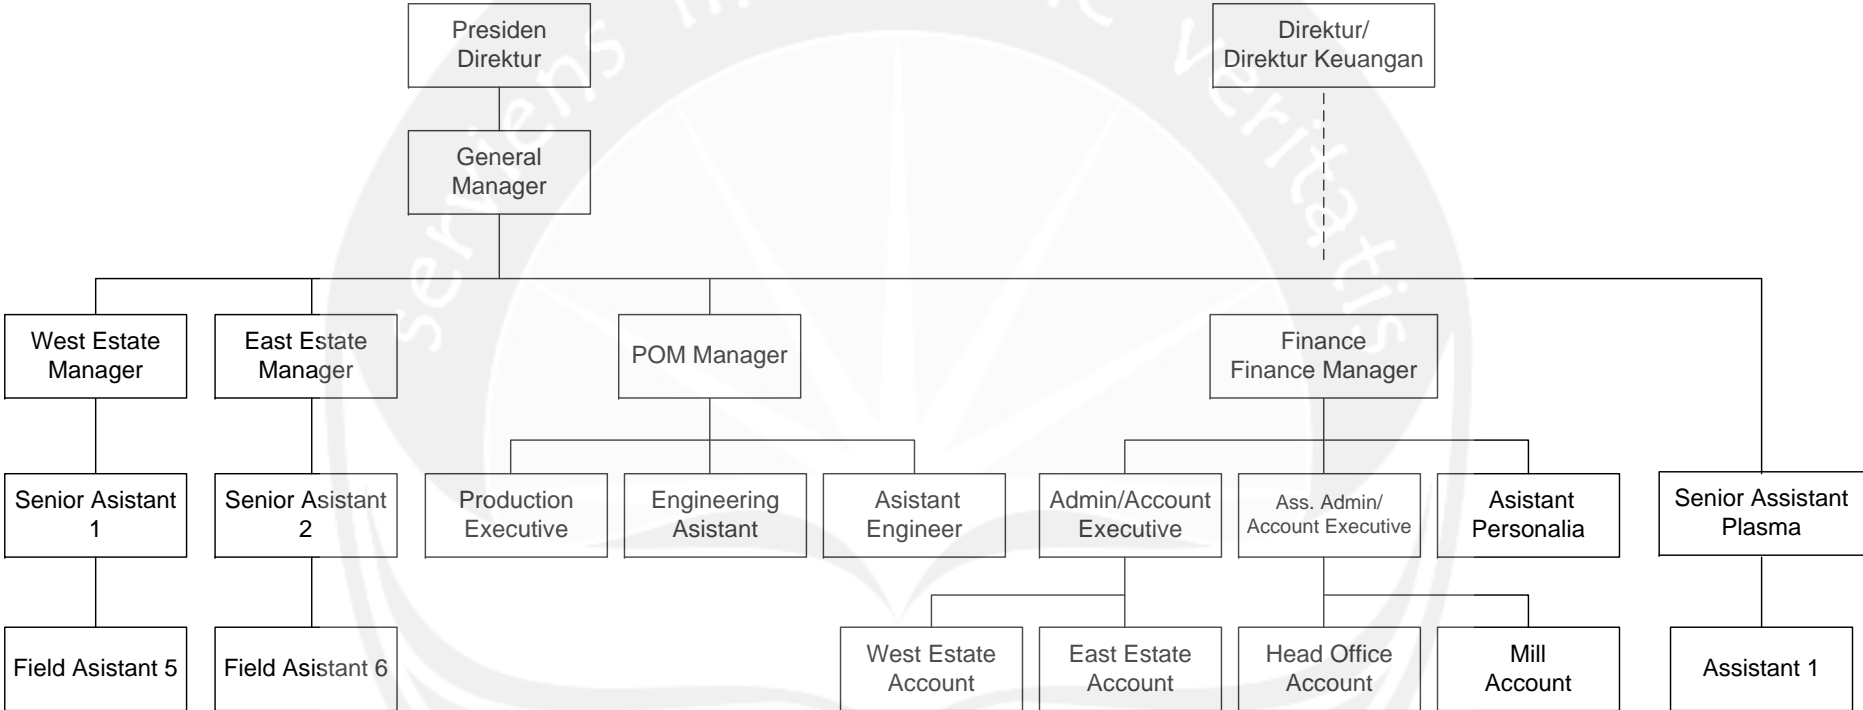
Presiden Direktur

Direktur/ Direktur Keuangan

General Manager

West Estate Manager

East Estate Manager

POM Manager

Finance Finance Manager

Senior Asistant 1

Senior Asistant 2

Production Executive

Engineering Asistant

Asistant Engineer

Admin/Account Executive

Ass. Admin/ Account Executive

Asistant Personalia

Senior Assistant Plasma

Field Asistant 5

Field Asistant 6

West Estate Account

East Estate Account

Head Office Account

Mill Account

Assistant 1